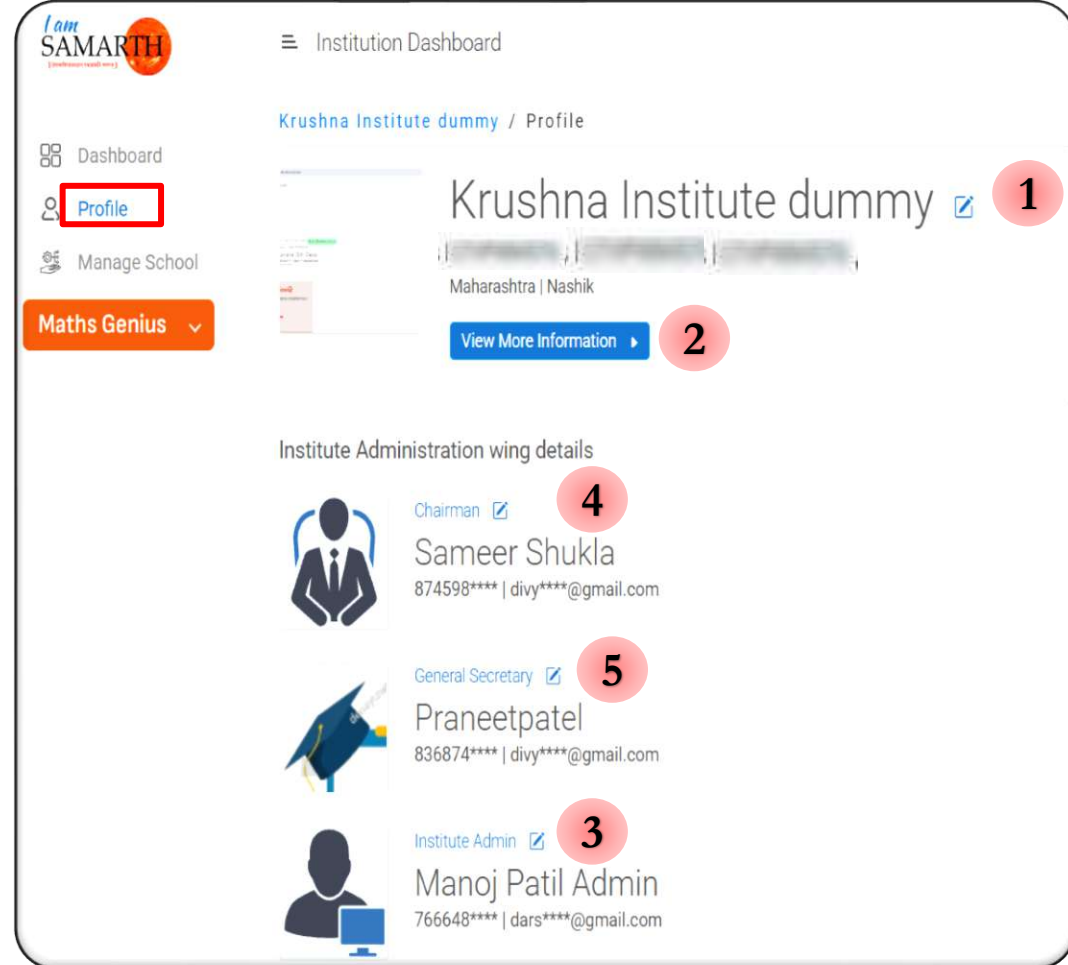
I am SAMARTH

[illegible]

≡ Institution Dashboard

Dashboard

Profile

Manage School

Maths Genius

Krushna Institute dummy / Profile

Krushna Institute dummy

1

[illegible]

Maharashtra | Nashik

View More Information

2

Institute Administration wing details

Chairman

4

Sameer Shukla

874598**** | divy****@gmail.com

General Secretary

5

Praneetpatel

836874**** | divy****@gmail.com

Institute Admin

3

Manoj Patil Admin

766648**** | dars****@gmail.com